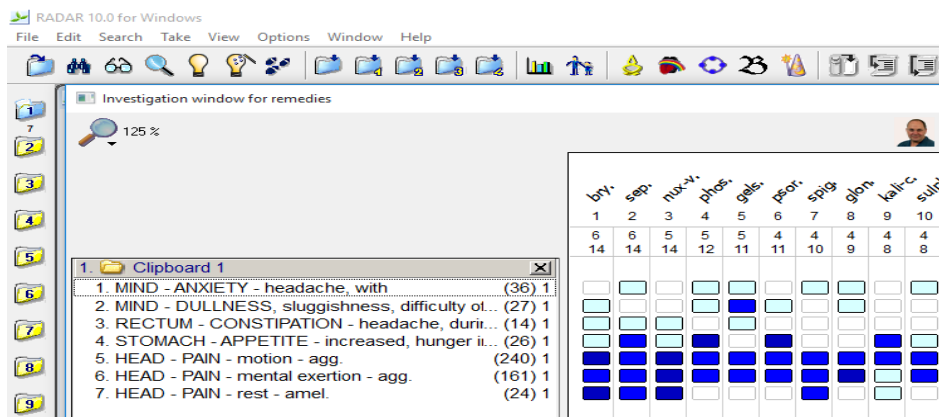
RADAR 10.0 for Windows

File Edit Search Take View Options Window Help

Investigation window for remedies

125 %

1
7
2
3
4
5
6
7
8
9

| | bry. | sep. | nux-v. | phos. | gels. | psor. | spig. | glon. | kali-c. | sulph. |
|---|---|---|---|---|---|---|---|---|---|---|
| | 1 | 2 | 3 | 4 | 5 | 6 | 7 | 8 | 9 | 10 |
| | 6 | 6 | 5 | 5 | 5 | 4 | 4 | 4 | 4 | 4 |
| | 14 | 14 | 14 | 12 | 11 | 11 | 10 | 9 | 8 | 8 |

1. Clipboard 1

1. MIND - ANXIETY - headache, with (36) 1
2. MIND - DULLNESS, sluggishness, difficulty o... (27) 1
3. RECTUM - CONSTIPATION - headache, durin... (14) 1
4. STOMACH - APPETITE - increased, hunger i... (26) 1
5. HEAD - PAIN - motion - agg. (240) 1
6. HEAD - PAIN - mental exertion - agg. (161) 1
7. HEAD - PAIN - rest - amel. (24) 1